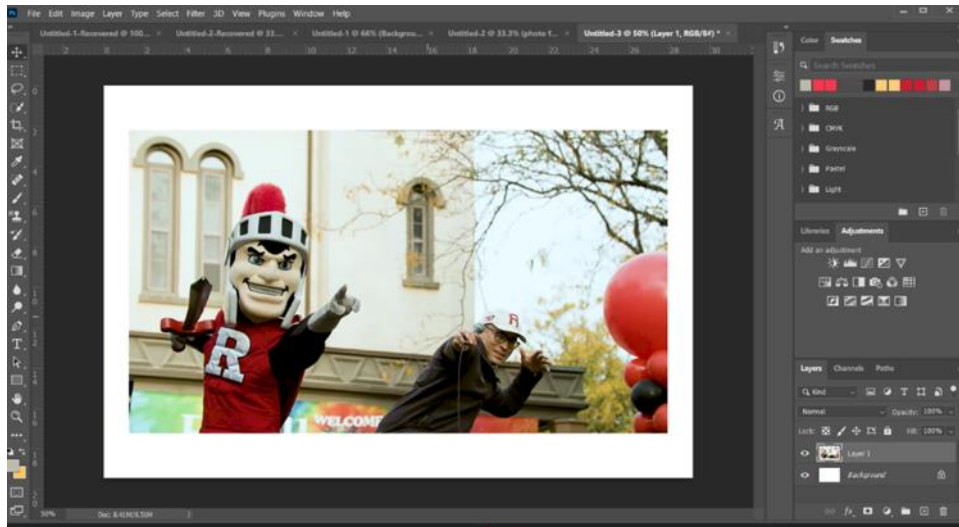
File Edit Image Layer Type Select Filter 3D View Plugins Window Help

Untitled-1-Recovered @ 100... × Untitled-2-Recovered @ 33.... × Untitled-1 @ 66% (Backgrou... × Untitled-2 @ 33.3% (photo t... × Untitled-3 @ 50% (Layer 1, RGB/8#) * ×

Color Swatches

Search Swatches

RGB
CMYK
Grayscale
Pastel
Light

Libraries Adjustments

Add an adjustment

Layers Channels Paths

Kind

Normal Opacity: 100%

Lock: Fill: 100%

Layer 1

Background

R

WELCOME

R

50% Doc: 8.41M/8.50M